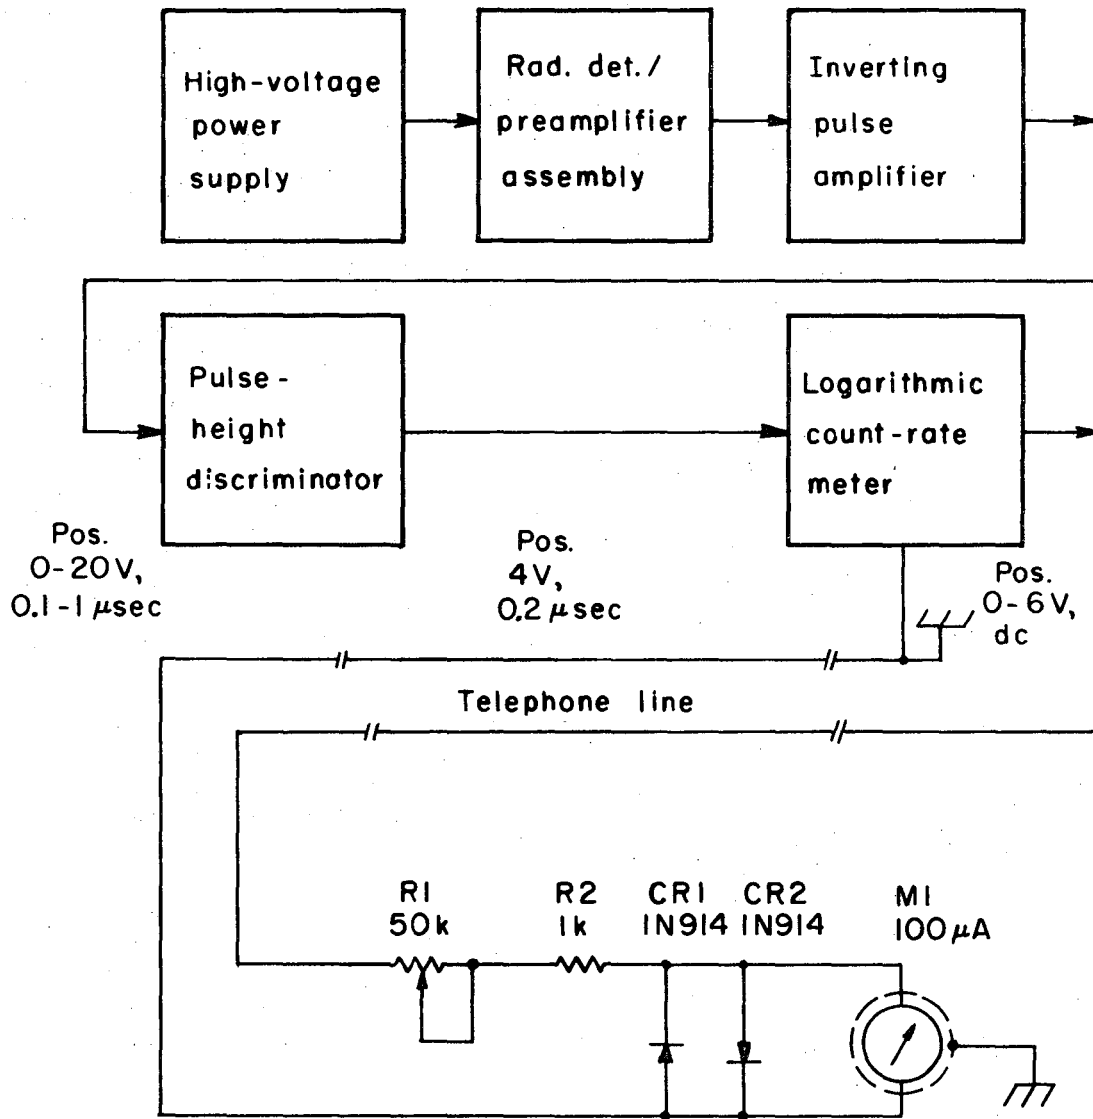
High-voltage power supply

Rad. det./ preamplifier assembly

Inverting pulse amplifier

Pulse-height discriminator

Logarithmic count-rate meter

Pos. 0-20V, 0.1-1 $\mu$sec

Pos. 4V, 0.2 $\mu$sec

Pos. 0-6V, dc

Telephone line

R1 50k

R2 1k

CR1 1N914

CR2 1N914

M1 100 $\mu$A